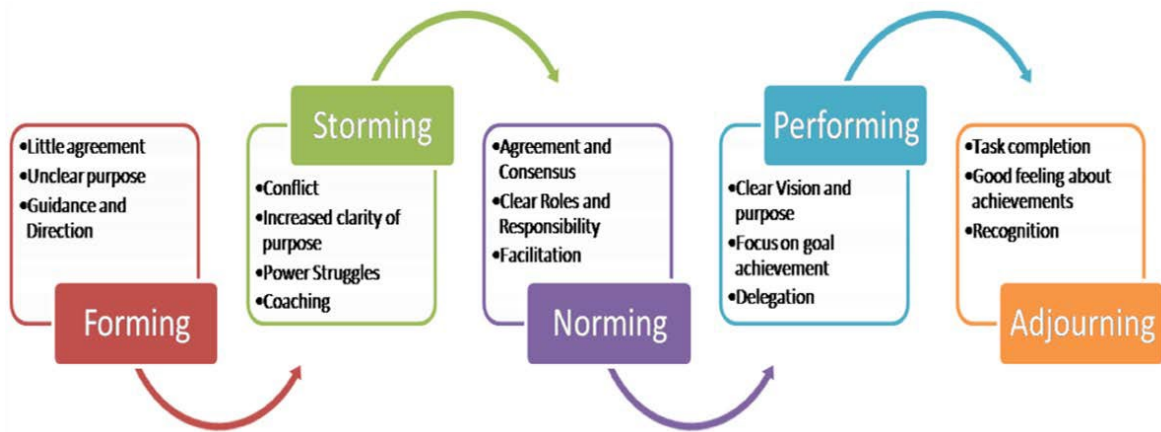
•Little agreement
•Unclear purpose
•Guidance and Direction

Forming

Storming

•Conflict
•Increased clarity of purpose
•Power Struggles
•Coaching

•Agreement and Consensus
•Clear Roles and Responsibility
•Facilitation

Norming

Performing

•Clear Vision and purpose
•Focus on goal achievement
•Delegation

•Task completion
•Good feeling about achievements
•Recognition

Adjourning